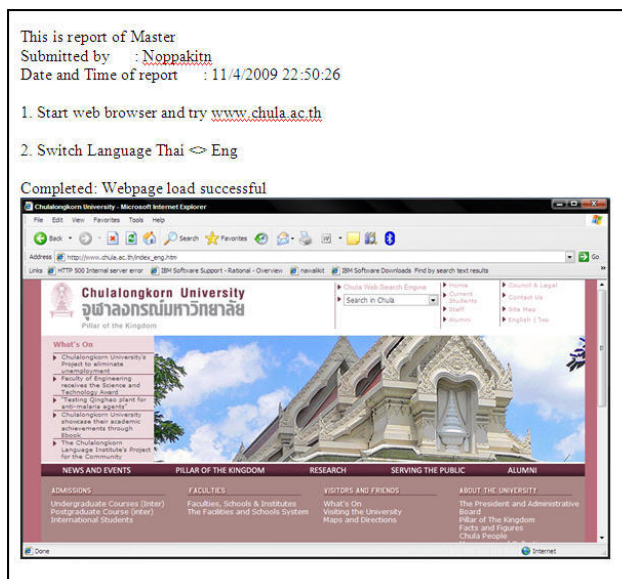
This is report of Master
Submitted by : Noppakitn
Date and Time of report : 11/4/2009 22:50:26

1. Start web browser and try www.chula.ac.th

2. Switch Language Thai <> Eng

Completed: Webpage load successful

Chulalongkorn University - Microsoft Internet Explorer

File Edit View Favorites Tools Help

Back Search Favorites

Address http://www.chula.ac.th/index_eng.htm Go

Links HTTP 500 Internal server error IBM Software Support - Rational - Overview nawalikit IBM Software Downloads Find by search text results

Chulalongkorn University
จุฬาลงกรณ์มหาวิทยาลัย
Pillar of the Kingdom

Chula Web Search Engine
Search in Chula

Home
Current Students
Staff
Alumni

Council & Legal
Contact Us
Site Map
English | Thai

What's On
Chulalongkorn University's Project to eliminate unemployment
Faculty of Engineering receives the Science and Technology Award
"Testing Qinghao plant for anti-malaria agents"
Chulalongkorn University showcase their academic achievements through Ebook
The Chulalongkorn Language Institute's Project for the Community

NEWS AND EVENTS PILLAR OF THE KINGDOM RESEARCH SERVING THE PUBLIC ALUMNI

ADMISSIONS
Undergraduate Courses (Inter)
Postgraduate Course (inter)
International Students

FACULTIES
Faculties, Schools & Institutes
The Facilities and Schools System

VISITORS AND FRIENDS
What's On
Visiting the University
Maps and Directions

ABOUT THE UNIVERSITY
The President and Administrative Board
Pillar of The Kingdom
Facts and Figures
Chula People

Done Internet